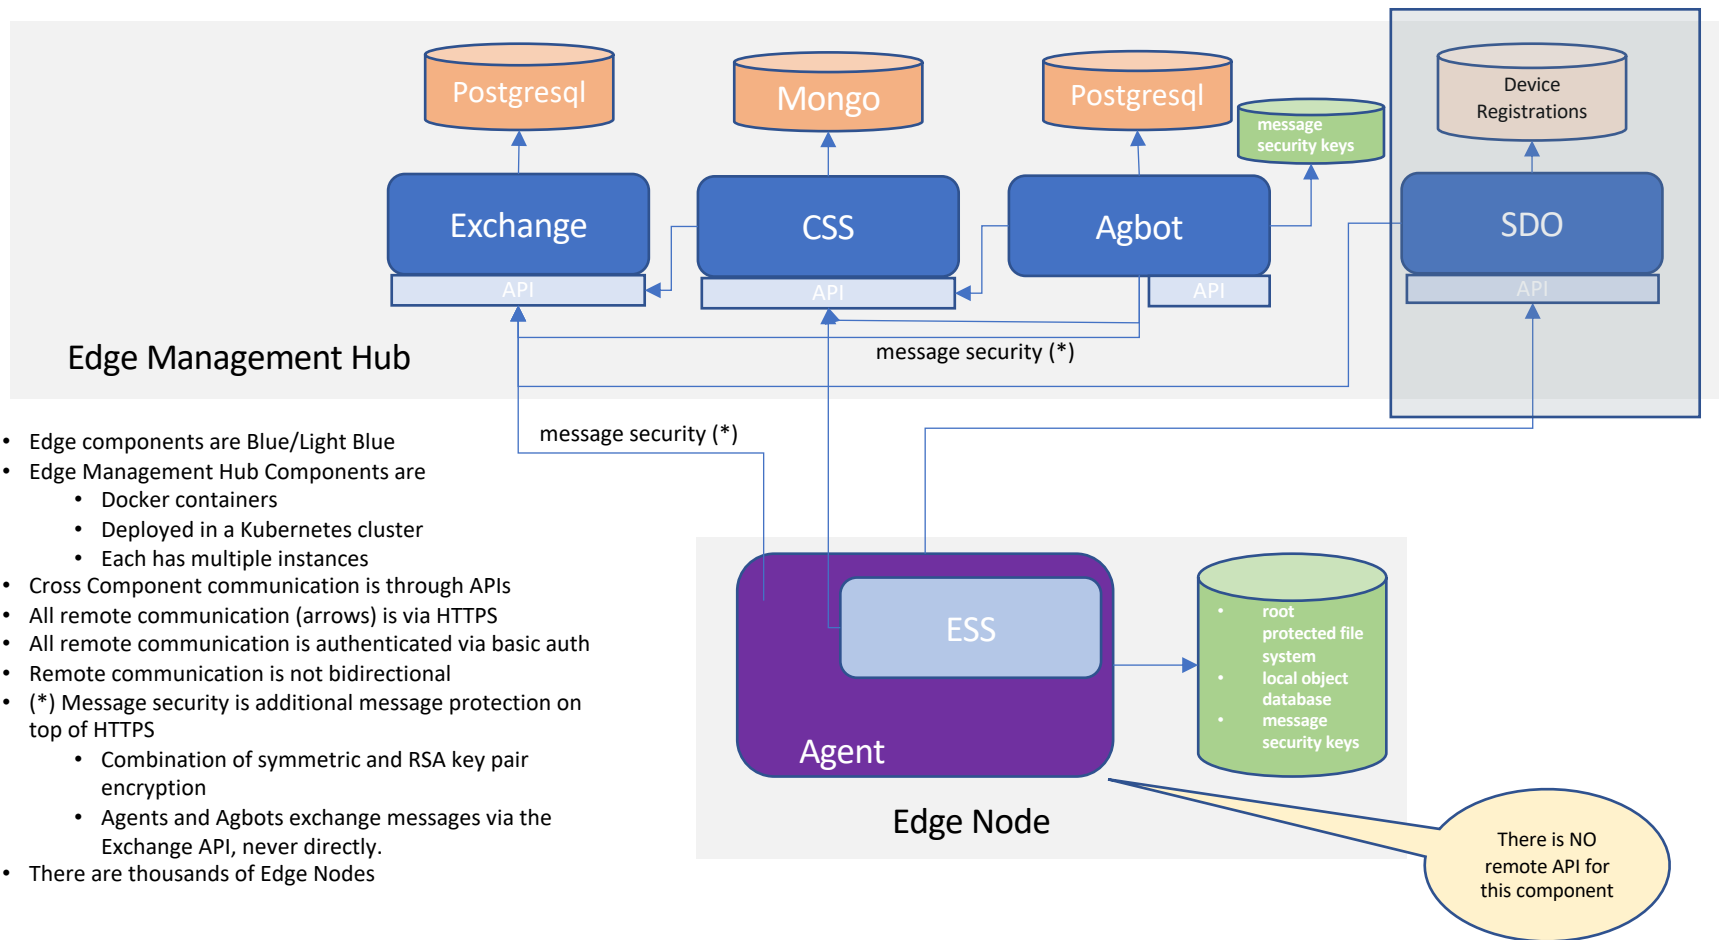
Postgresql

Mongo

Postgresql

message security keys

Device Registrations

Exchange

CSS

Agbot

SDO

API

API

API

API

message security (*)

Edge Management Hub

message security (*)

- Edge components are Blue/Light Blue
- Edge Management Hub Components are
  - Docker containers
  - Deployed in a Kubernetes cluster
  - Each has multiple instances
- Cross Component communication is through APIs
- All remote communication (arrows) is via HTTPS
- All remote communication is authenticated via basic auth
- Remote communication is not bidirectional
- (*) Message security is additional message protection on top of HTTPS
  - Combination of symmetric and RSA key pair encryption
  - Agents and Agbots exchange messages via the Exchange API, never directly.
- There are thousands of Edge Nodes

ESS

Agent

- root protected file system
- local object database
- message security keys

Edge Node

There is NO remote API for this component